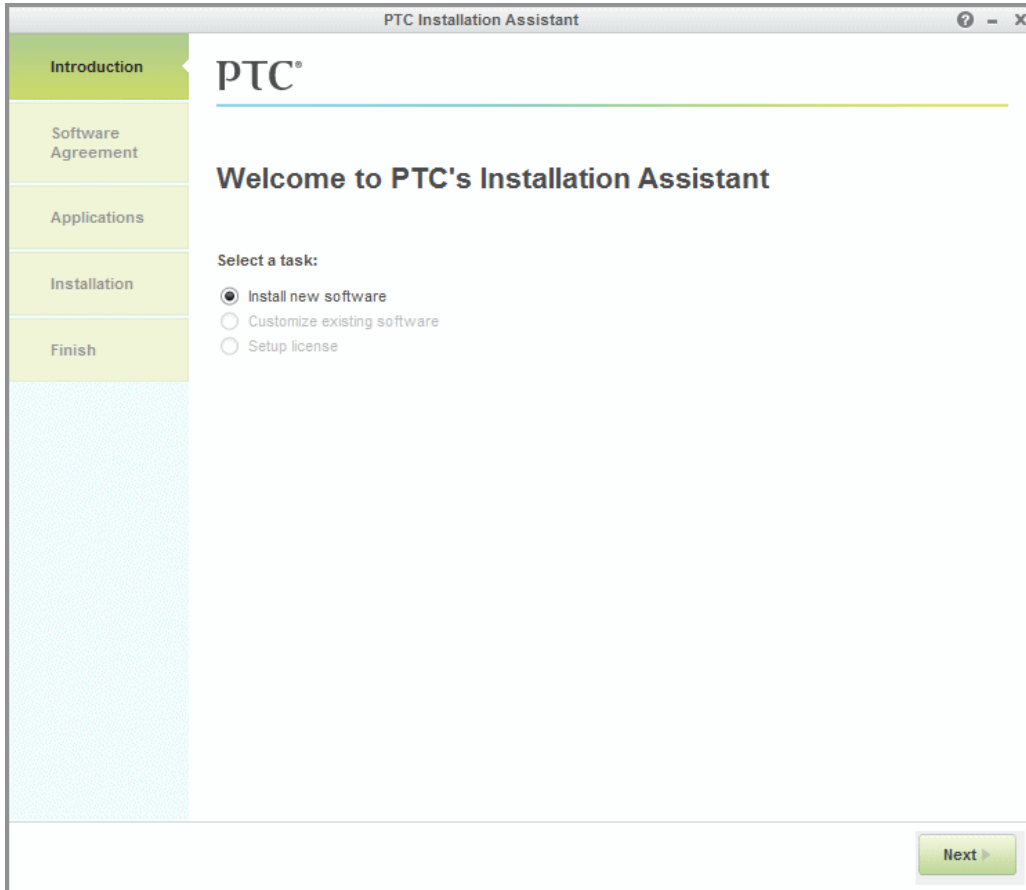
PTC Installation Assistant

Introduction

Software Agreement

Applications

Installation

Finish

PTC®

Welcome to PTC's Installation Assistant

Select a task:

Install new software

Customize existing software

Setup license

Next